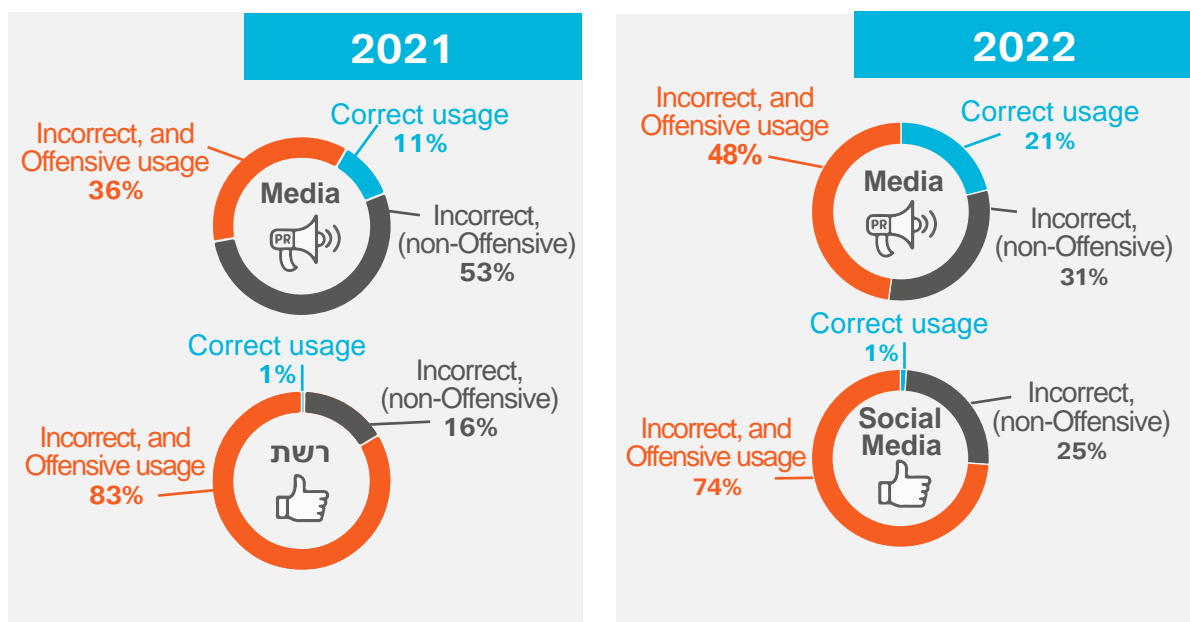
2021

Incorrect, and Offensive usage
36%

Correct usage
11%

Media

PR

Incorrect, (non-Offensive)
53%

Correct usage
1%

Incorrect, (non-Offensive)
16%

Incorrect, and Offensive usage
83%

רשת

2022

Incorrect, and Offensive usage
48%

Correct usage
21%

Media

PR

Incorrect, (non-Offensive)
31%

Correct usage
1%

Incorrect, (non-Offensive)
25%

Incorrect, and Offensive usage
74%

Social Media